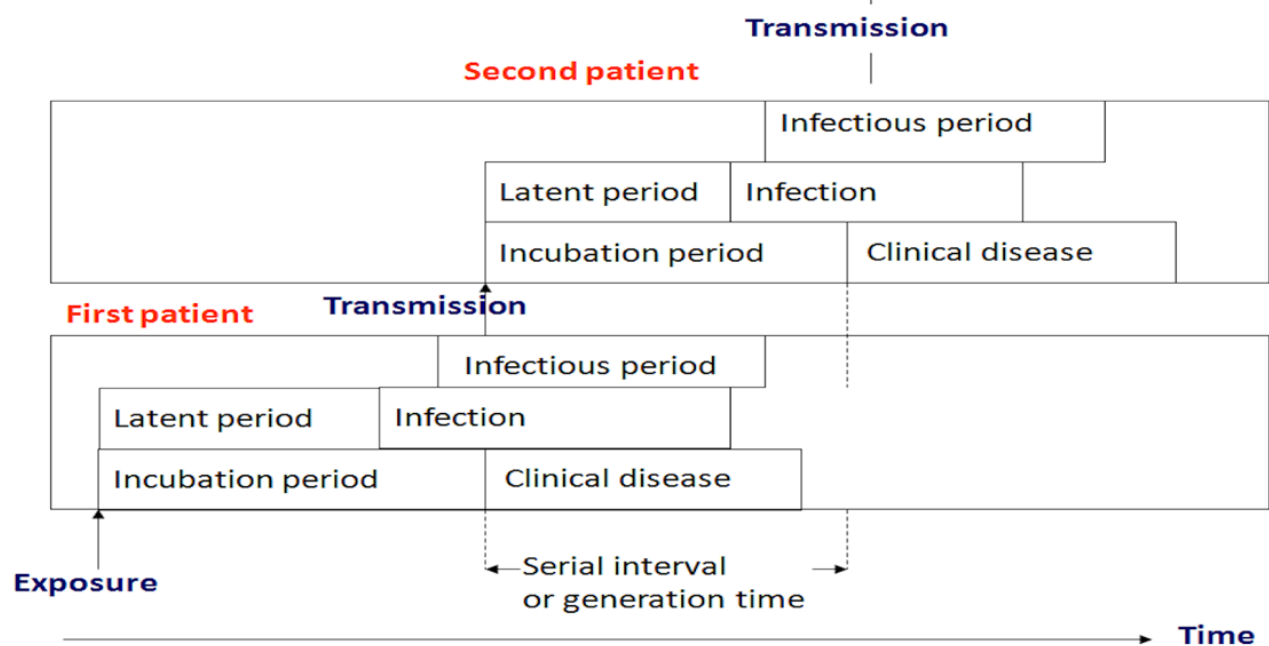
Transmission

Second patient

Infectious period

Latent period

Infection

Incubation period

Clinical disease

First patient

Transmission

Infectious period

Latent period

Infection

Incubation period

Clinical disease

Exposure

Serial interval or generation time

Time